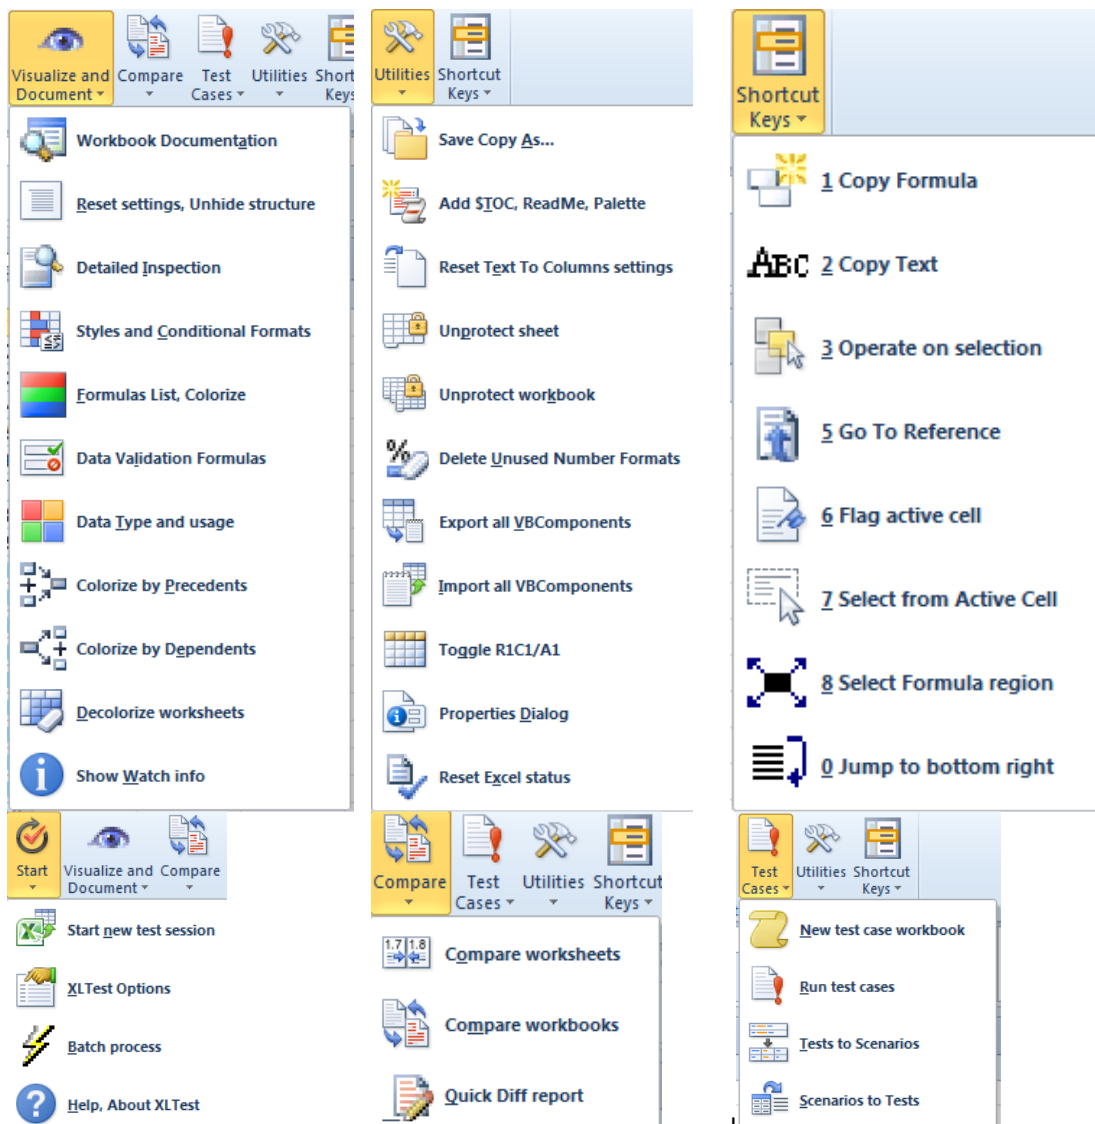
Visualize and Document ▾
Compare ▾
Test Cases ▾
Utilities ▾
Short Keys

Workbook Documentation
Reset settings, Unhide structure
Detailed Inspection
Styles and Conditional Formats
Formulas List, Colorize
Data Validation Formulas
Data Type and usage
Colorize by Precedents
Colorize by Dependents
Decolorize worksheets
Show Watch info

Utilities ▾
Shortcut Keys ▾

Save Copy As...
Add $TOC, ReadMe, Palette
Reset Text To Columns settings
Unprotect sheet
Unprotect workbook
Delete Unused Number Formats
Export all VBComponents
Import all VBComponents
Toggle R1C1/A1
Properties Dialog
Reset Excel status

Shortcut Keys ▾

1 Copy Formula
ABC 2 Copy Text
3 Operate on selection
5 Go To Reference
6 Flag active cell
7 Select from Active Cell
8 Select Formula region
0 Jump to bottom right

Start
Visualize and Document ▾
Compare ▾

Start new test session
XLTest Options
Batch process
Help, About XLTest

Compare ▾
Test Cases ▾
Utilities ▾
Shortcut Keys ▾

1.7 1.8
Compare worksheets
Compare workbooks
Quick Diff report

Test Cases ▾
Utilities ▾
Shortcut Keys ▾

New test case workbook
Run test cases
Tests to Scenarios
Scenarios to Tests